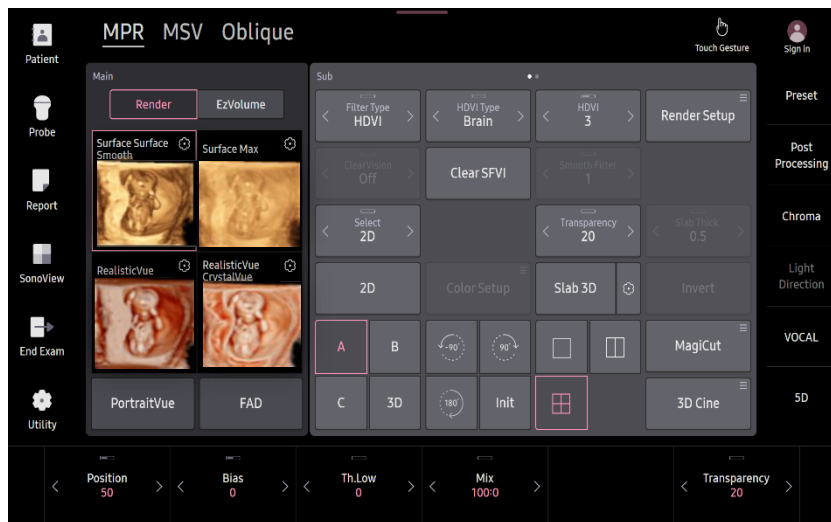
Patient

Probe

Report

SonoView

End Exam

Utility

MPR MSV Oblique

Touch Gesture

Sign In

Main

Render EzVolume

Surface Surface Smooth

Surface Max

RealisticVue

RealisticVue CrystalVue

PortraitVue FAD

Sub

Filter Type HDVI

HDVI Type Brain

HDVI 3

Render Setup

ClearVision Off

Clear SFVI

Smooth Filter 1

Select 2D

Transparency 20

Slab Thick 0.5

2D

Color Setup

Slab 3D

Invert

A B

-90° 90°

MagiCut

C 3D

180°

Init

3D Cine

Preset

Post Processing

Chroma

Light Direction

VOCAL

5D

Position 50

Bias 0

Th.Low 0

Mix 100:0

Transparency 20